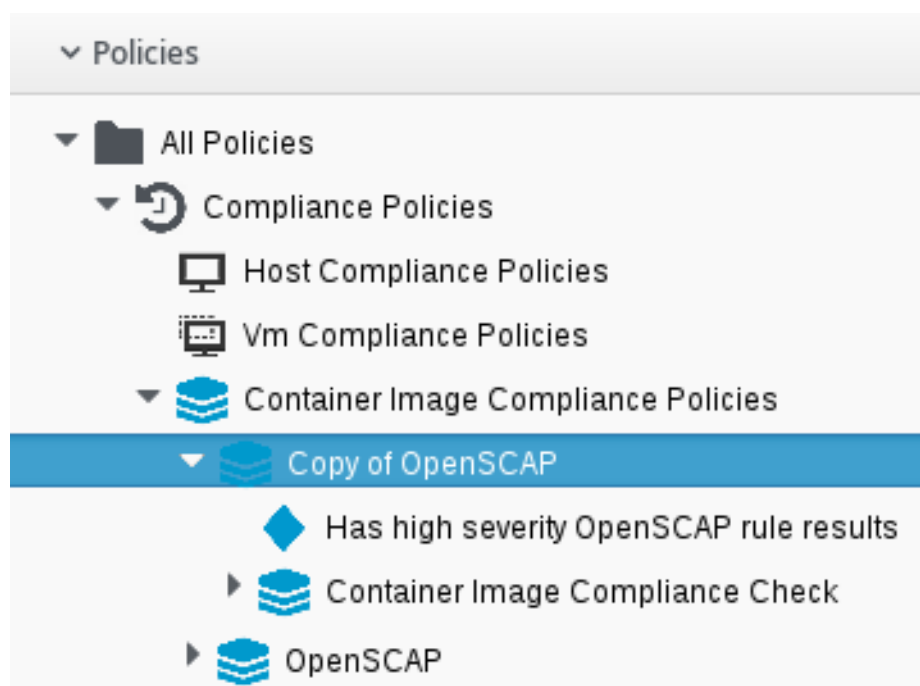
Policies

All Policies

Compliance Policies

Host Compliance Policies

Vm Compliance Policies

Container Image Compliance Policies

Copy of OpenSCAP

Has high severity OpenSCAP rule results

Container Image Compliance Check

OpenSCAP